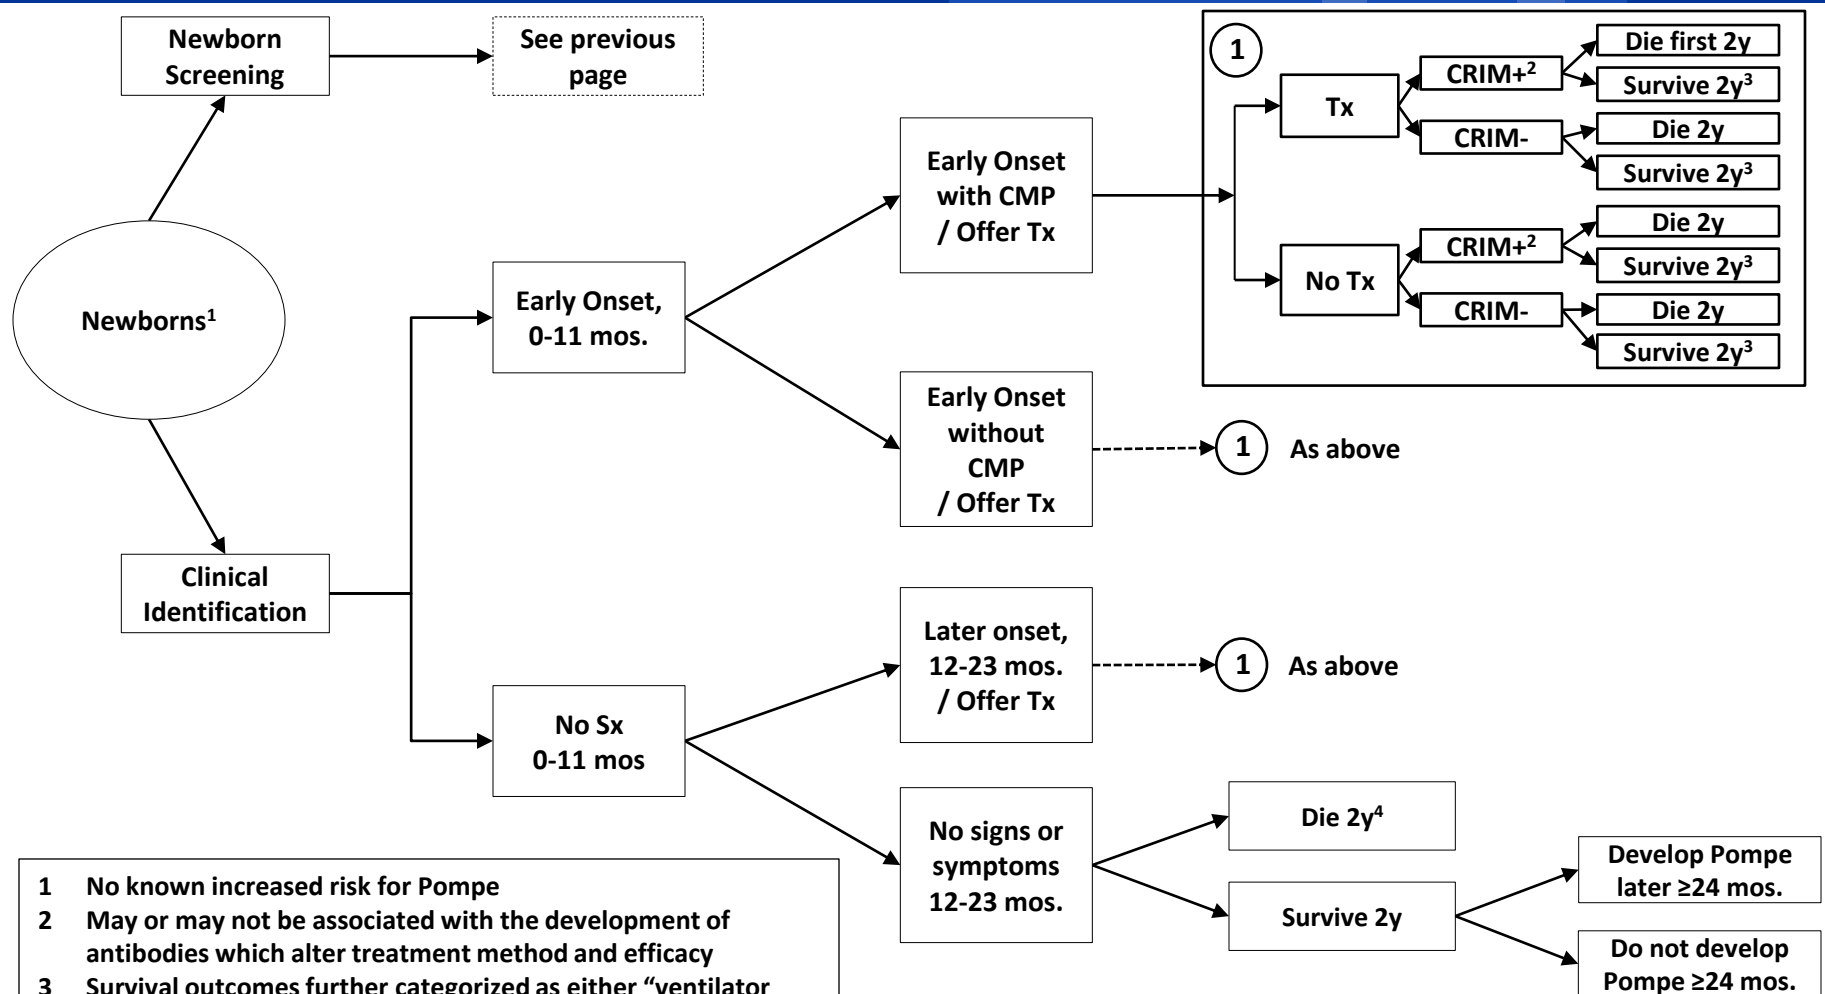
Newborn Screening

See previous page

Newborns$^1$

Clinical Identification

Early Onset, 0-11 mos.

No Sx 0-11 mos

Early Onset with CMP / Offer Tx

Early Onset without CMP / Offer Tx

Later onset, 12-23 mos. / Offer Tx

No signs or symptoms 12-23 mos.

1

Tx

No Tx

CRIM+$^2$

CRIM-

CRIM+$^2$

CRIM-

Die first 2y

Survive 2y$^3$

Die 2y

Survive 2y$^3$

Die 2y

Survive 2y$^3$

Die 2y

Survive 2y$^3$

1 As above

1 As above

Die 2y$^4$

Survive 2y

Develop Pompe later ≥24 mos.

Do not develop Pompe ≥24 mos.

1 No known increased risk for Pompe
2 May or may not be associated with the development of antibodies which alter treatment method and efficacy
3 Survival outcomes further categorized as either “ventilator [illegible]